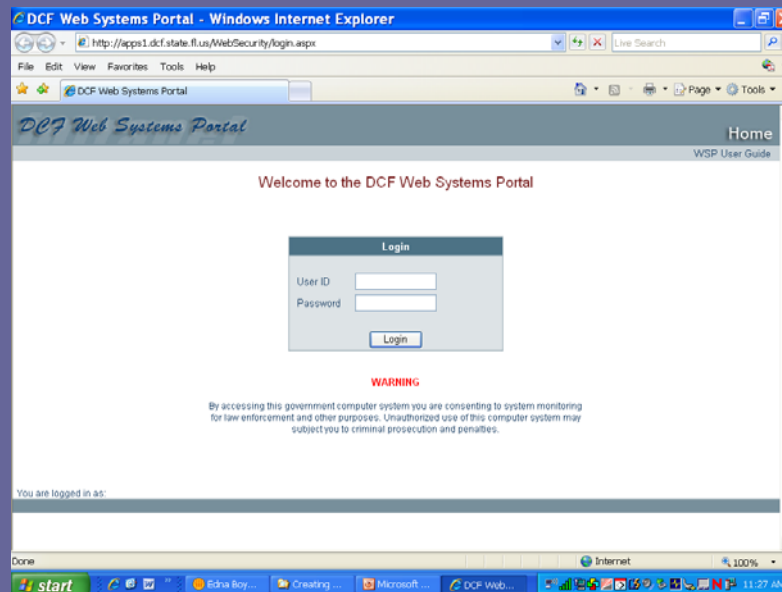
DCF Web Systems Portal - Windows Internet Explorer

http://apps1.dcf.state.fl.us/WebSecurity/login.aspx

Live Search

File Edit View Favorites Tools Help

DCF Web Systems Portal

Page Tools

DCF Web Systems Portal

Home

WSP User Guide

Welcome to the DCF Web Systems Portal

Login

User ID

Password

Login

WARNING

By accessing this government computer system you are consenting to system monitoring for law enforcement and other purposes. Unauthorized use of this computer system may subject you to criminal prosecution and penalties.

You are logged in as:

Done

Internet

100%

start

Edna Boy...

Creating ...

Microsoft ...

DCF Web...

11:27 AM